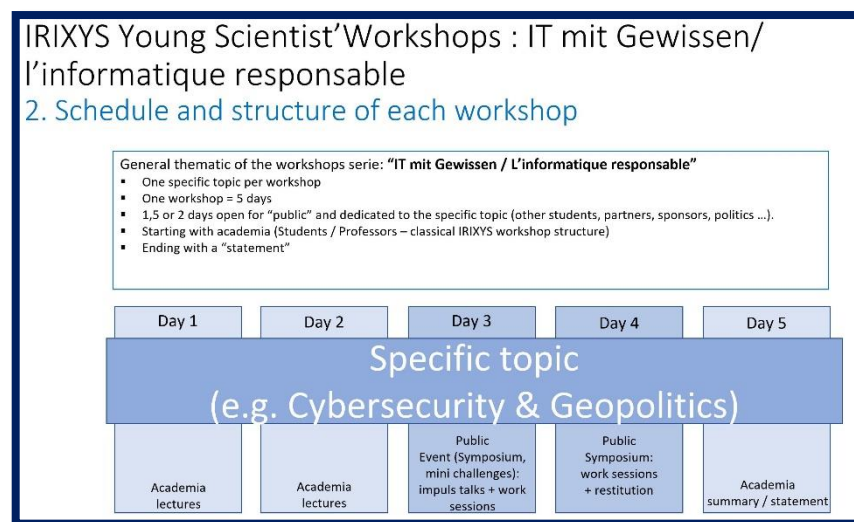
IRIXYS Young Scientist'Workshops : IT mit Gewissen/ l'informatique responsable

2. Schedule and structure of each workshop

General thematic of the workshops serie: **"IT mit Gewissen / L'informatique responsable"**

- One specific topic per workshop
- One workshop = 5 days
- 1,5 or 2 days open for "public" and dedicated to the specific topic (other students, partners, sponsors, politics …).
- Starting with academia (Students / Professors – classical IRIXYS workshop structure)
- Ending with a "statement"

| Day 1 | Day 2 | Day 3 | Day 4 | Day 5 |
|---|---|---|---|---|
| Academia lectures | Academia lectures | Public Event (Symposium, mini challenges): impuls talks + work sessions | Public Symposium: work sessions + restitution | Academia summary / statement |

Specific topic
(e.g. Cybersecurity & Geopolitics)